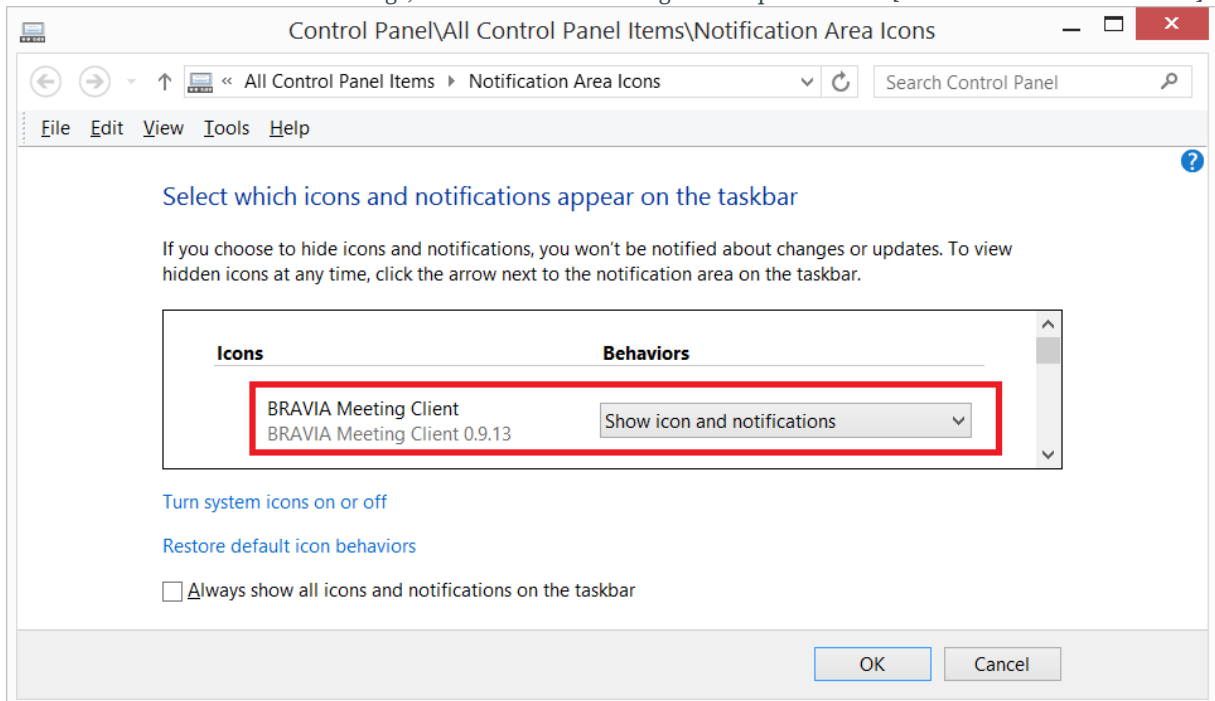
Control Panel\All Control Panel Items\Notification Area Icons

« All Control Panel Items ▸ Notification Area Icons

Search Control Panel

File Edit View Tools Help

Select which icons and notifications appear on the taskbar

If you choose to hide icons and notifications, you won't be notified about changes or updates. To view hidden icons at any time, click the arrow next to the notification area on the taskbar.

| Icons | Behaviors |
|---|---|
| BRAVIA Meeting Client<br>BRAVIA Meeting Client 0.9.13 | Show icon and notifications |

Turn system icons on or off

Restore default icon behaviors

Always show all icons and notifications on the taskbar

OK

Cancel